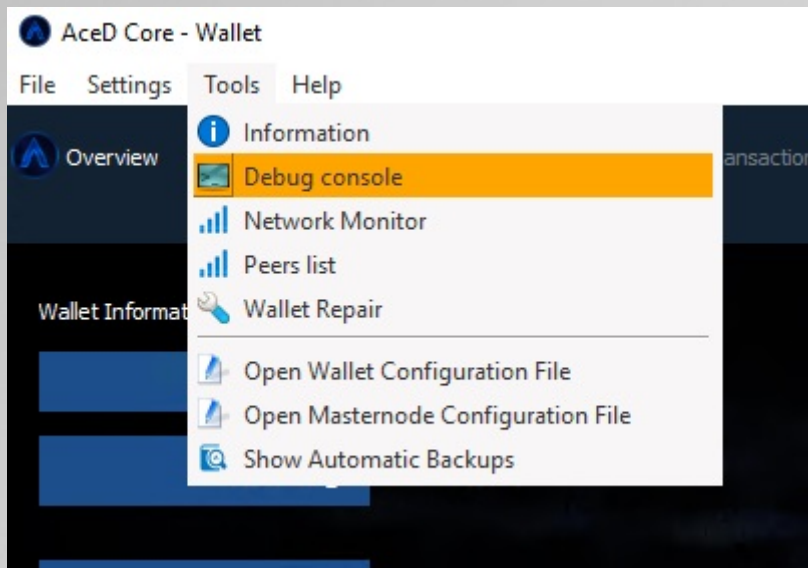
AceD Core - Wallet

File Settings Tools Help

Overview

ansaction

Wallet Informat

Information
Debug console
Network Monitor
Peers list
Wallet Repair
Open Wallet Configuration File
Open Masternode Configuration File
Show Automatic Backups